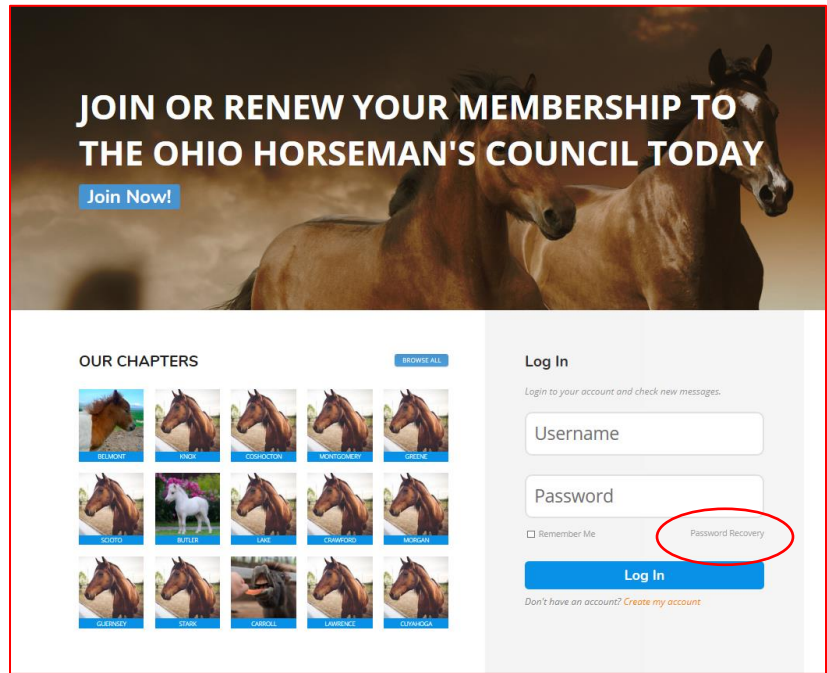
JOIN OR RENEW YOUR MEMBERSHIP TO THE OHIO HORSEMAN'S COUNCIL TODAY

Join Now!

OUR CHAPTERS

BROWSE ALL

BELMONT
KNOX
COSHOCTON
MONTGOMERY
GREENE
SCIOTO
BUTLER
LAKE
CRAWFORD
MORGAN
GUERNSEY
STARK
CARROLL
LAWRENCE
CUYAHOGA

Log In

Login to your account and check new messages.

Username

Password

Remember Me

Password Recovery

Log In

Don't have an account? Create my account